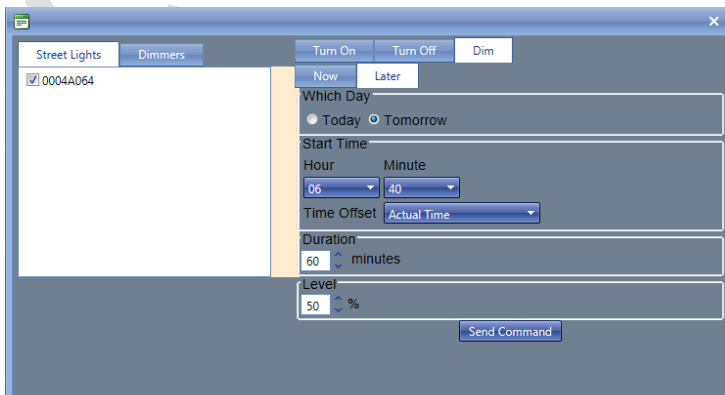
×

Street Lights Dimmers

☑ 0004A064

Turn On Turn Off Dim

Now Later

Which Day

○ Today ● Tomorrow

Start Time

Hour Minute

06 40

Time Offset Actual Time

Duration

60 minutes

Level

50 %

Send Command